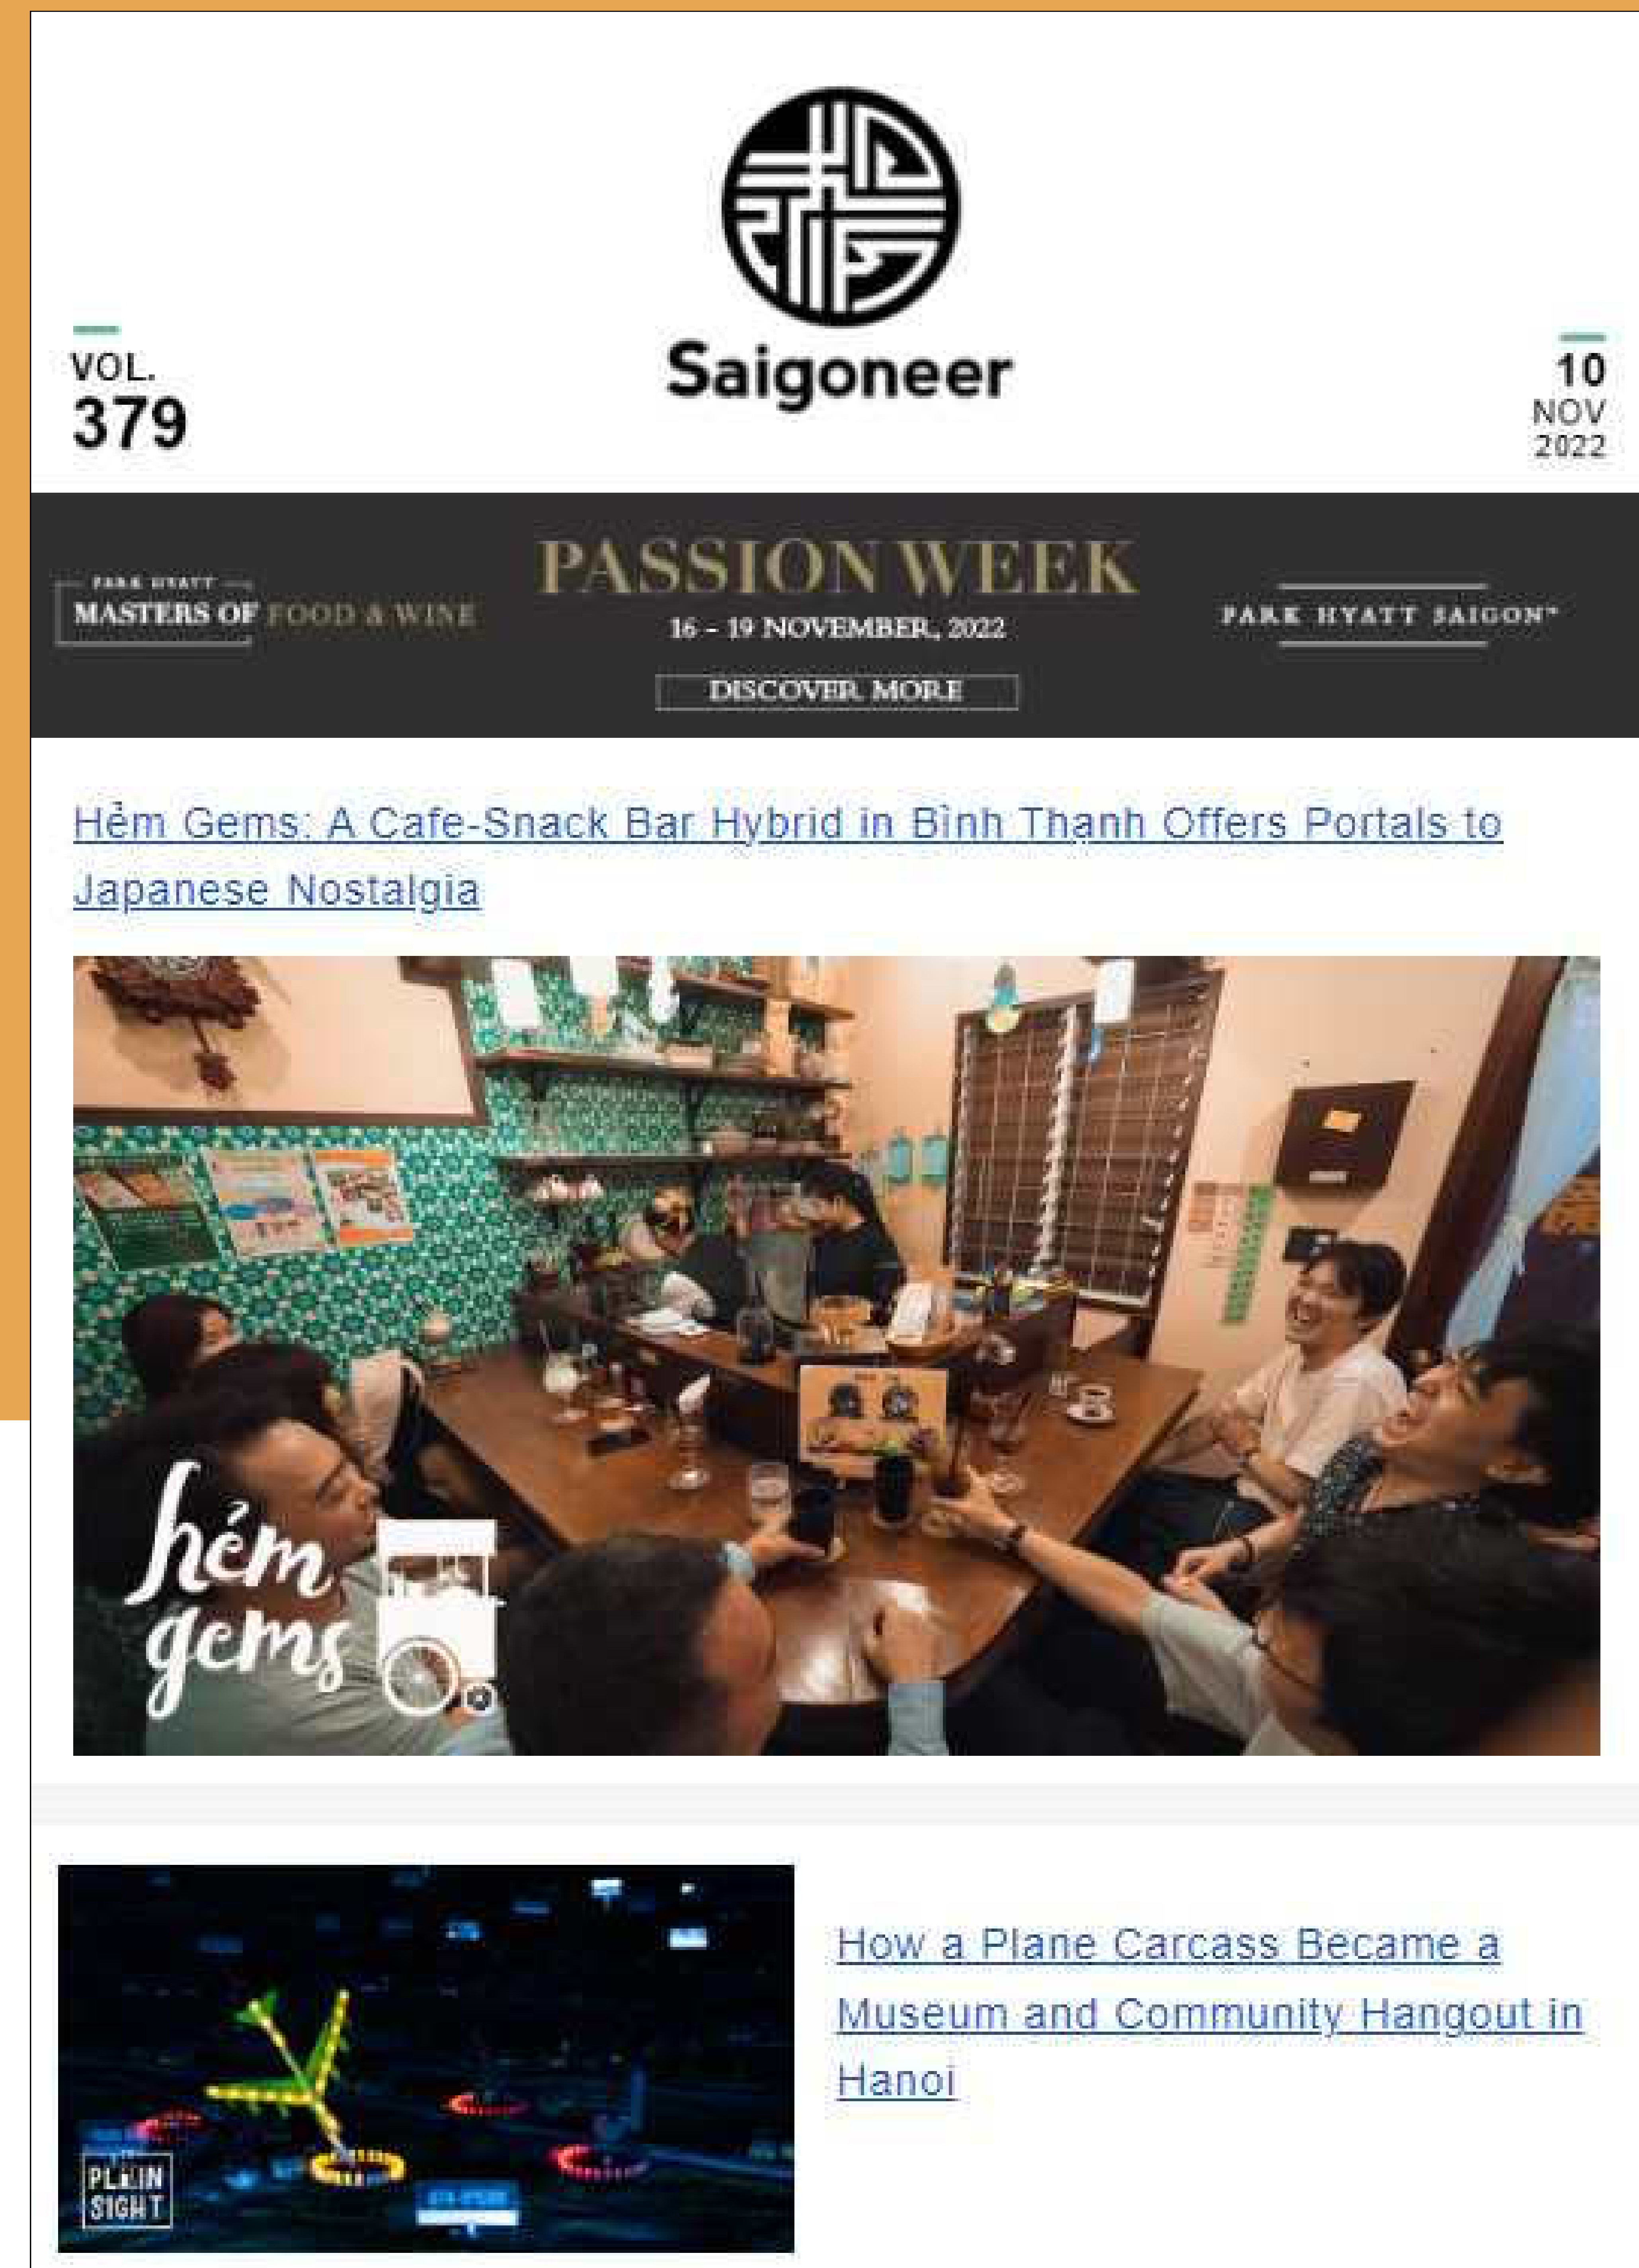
VOL.
379

Saigoneer

10
NOV
2022

PARK HYATT
MASTERS OF FOOD & WINE

PASSION WEEK
16 - 19 NOVEMBER, 2022
DISCOVER MORE

PARK HYATT SAIGON™

Hẻm Gems: A Cafe-Snack Bar Hybrid in Bình Thạnh Offers Portals to Japanese Nostalgia

hẻm gems

PLAIN SIGHT

How a Plane Carcass Became a Museum and Community Hangout in Hanoi